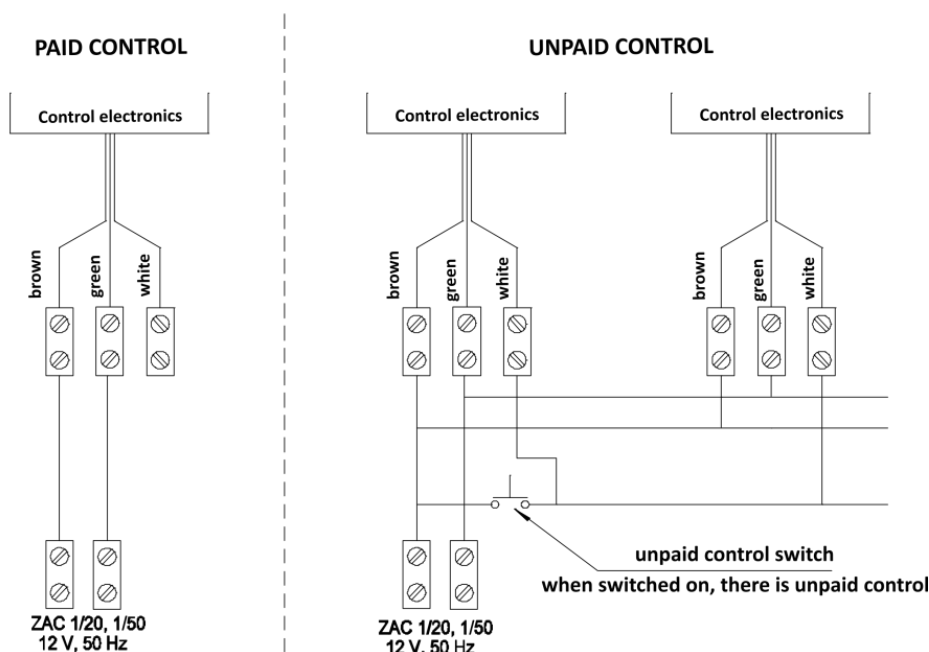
PAID CONTROL

Control electronics

brown
green
white

ZAC 1/20, 1/50
12 V, 50 Hz

UNPAID CONTROL

Control electronics

Control electronics

brown
green
white

brown
green
white

unpaid control switch
when switched on, there is unpaid control

ZAC 1/20, 1/50
12 V, 50 Hz